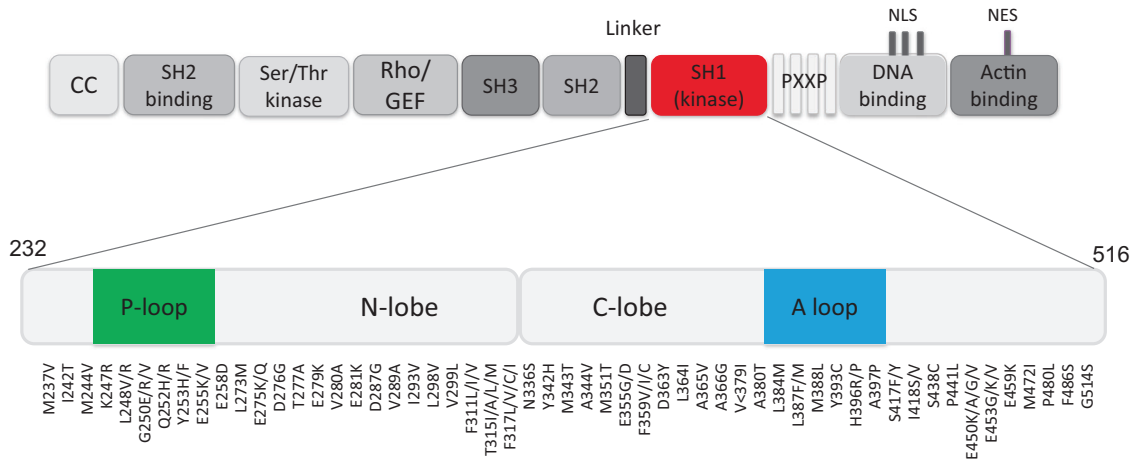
Linker

NLS

NES

CC

SH2 binding

Ser/Thr kinase

Rho/ GEF

SH3

SH2

SH1 (kinase)

PXXP

DNA binding

Actin binding

232

516

P-loop

N-lobe

C-lobe

A loop

M237V
I242T
M244V
K247R
L248V/R
G250E/R/V
Q252H/R
Y253H/F
E255K/V
E258D
L273M
E275K/Q
D276G
T277A
E279K
V280A
E281K
D287G
V289A
I293V
L298V
V299L
F311L/I/V
T315I/A/L/M
F317L/V/C/I
N336S
Y342H
M343T
A344V
M351T
E355G/D
F359V/I/C
D363Y
L364I
A365V
A366G
V<379I
A380T
L384M
L387F/M
M388L
Y393C
H396R/P
A397P
S417F/Y
I418S/V
S438C
P441L
E450K/A/G/V
E453G/K/V
E459K
M472I
P480L
F486S
G514S